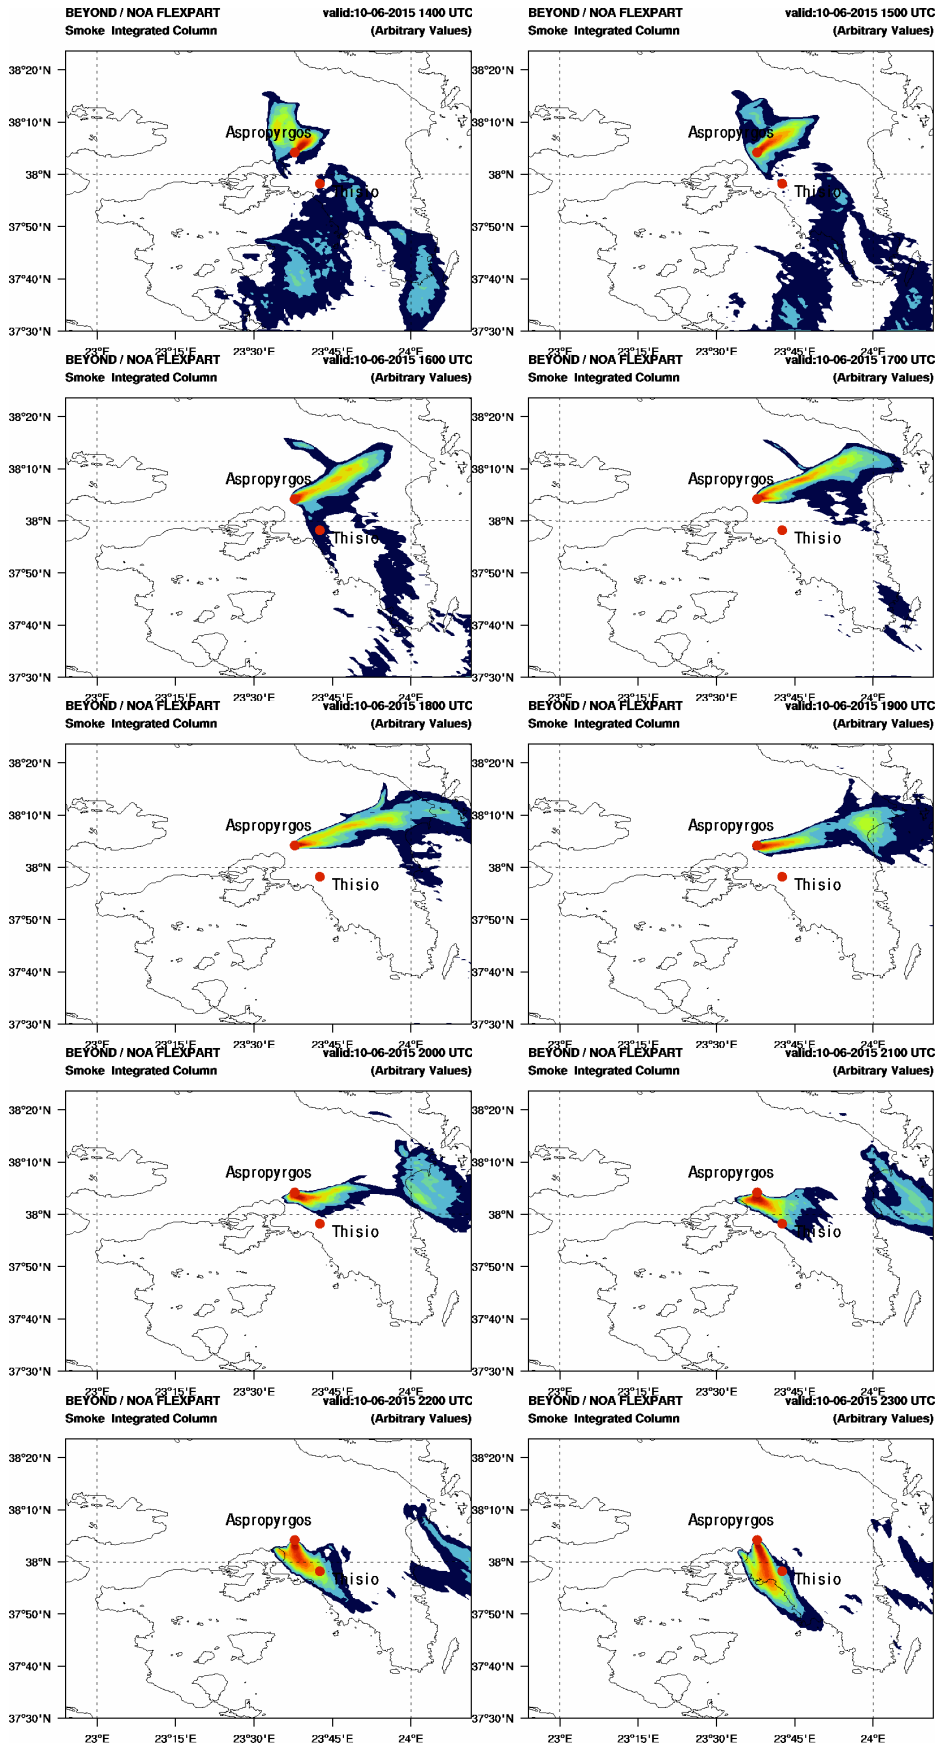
BEYOND / NOA FLEXPART valid:10-06-2015 1400 UTC
Smoke Integrated Column (Arbitrary Values)

38°20'N
38°10'N
38°N
37°50'N
37°40'N
37°30'N
Aspropyrgos
Thisio
23°E 23°15'E 23°30'E 23°45'E 24°E

BEYOND / NOA FLEXPART valid:10-06-2015 1500 UTC
Smoke Integrated Column (Arbitrary Values)

38°20'N
38°10'N
38°N
37°50'N
37°40'N
37°30'N
Aspropyrgos
Thisio
23°E 23°15'E 23°30'E 23°45'E 24°E

BEYOND / NOA FLEXPART valid:10-06-2015 1600 UTC
Smoke Integrated Column (Arbitrary Values)

38°20'N
38°10'N
38°N
37°50'N
37°40'N
37°30'N
Aspropyrgos
Thisio
23°E 23°15'E 23°30'E 23°45'E 24°E

BEYOND / NOA FLEXPART valid:10-06-2015 1700 UTC
Smoke Integrated Column (Arbitrary Values)

38°20'N
38°10'N
38°N
37°50'N
37°40'N
37°30'N
Aspropyrgos
Thisio
23°E 23°15'E 23°30'E 23°45'E 24°E

BEYOND / NOA FLEXPART valid:10-06-2015 1800 UTC
Smoke Integrated Column (Arbitrary Values)

38°20'N
38°10'N
38°N
37°50'N
37°40'N
37°30'N
Aspropyrgos
Thisio
23°E 23°15'E 23°30'E 23°45'E 24°E

BEYOND / NOA FLEXPART valid:10-06-2015 1900 UTC
Smoke Integrated Column (Arbitrary Values)

38°20'N
38°10'N
38°N
37°50'N
37°40'N
37°30'N
Aspropyrgos
Thisio
23°E 23°15'E 23°30'E 23°45'E 24°E

BEYOND / NOA FLEXPART valid:10-06-2015 2000 UTC
Smoke Integrated Column (Arbitrary Values)

38°20'N
38°10'N
38°N
37°50'N
37°40'N
37°30'N
Aspropyrgos
Thisio
23°E 23°15'E 23°30'E 23°45'E 24°E

BEYOND / NOA FLEXPART valid:10-06-2015 2100 UTC
Smoke Integrated Column (Arbitrary Values)

38°20'N
38°10'N
38°N
37°50'N
37°40'N
37°30'N
Aspropyrgos
Thisio
23°E 23°15'E 23°30'E 23°45'E 24°E

BEYOND / NOA FLEXPART valid:10-06-2015 2200 UTC
Smoke Integrated Column (Arbitrary Values)

38°20'N
38°10'N
38°N
37°50'N
37°40'N
37°30'N
Aspropyrgos
Thisio
23°E 23°15'E 23°30'E 23°45'E 24°E

BEYOND / NOA FLEXPART valid:10-06-2015 2300 UTC
Smoke Integrated Column (Arbitrary Values)

38°20'N
38°10'N
38°N
37°50'N
37°40'N
37°30'N
Aspropyrgos
Thisio
23°E 23°15'E 23°30'E 23°45'E 24°E